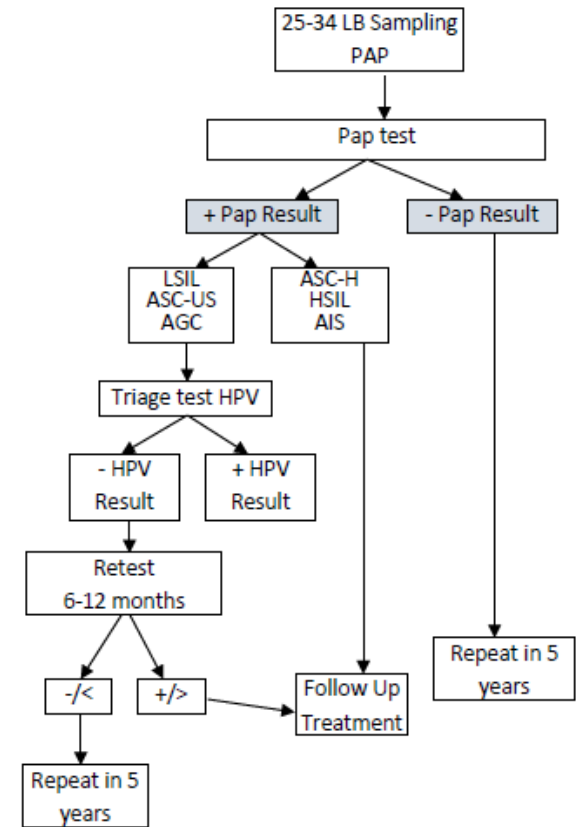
25-34 LB Sampling PAP

Pap test

+ Pap Result

- Pap Result

LSIL
ASC-US
AGC

ASC-H
HSIL
AIS

Triage test HPV

- HPV Result

+ HPV Result

Retest 6-12 months

-/<

+/>

Follow Up Treatment

Repeat in 5 years

Repeat in 5 years